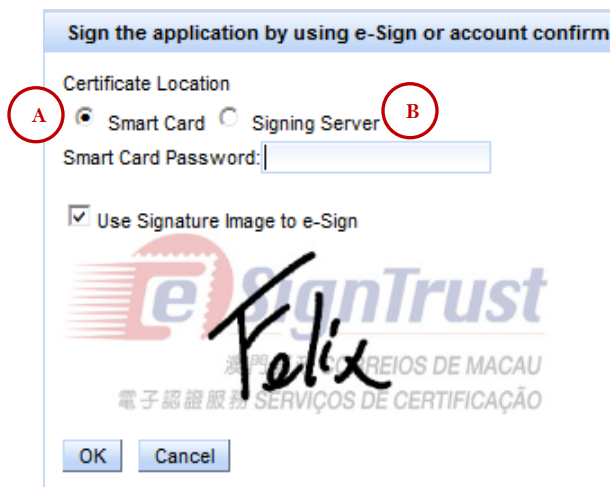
Sign the application by using e-Sign or account confirm

Certificate Location

A

Smart Card

Signing Server

B

Smart Card Password:

Use Signature Image to e-Sign

eSignTrust

澳門 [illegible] CORREIOS DE MACAU

電子認證服務 SERVIÇOS DE CERTIFICAÇÃO

Felix

OK

Cancel